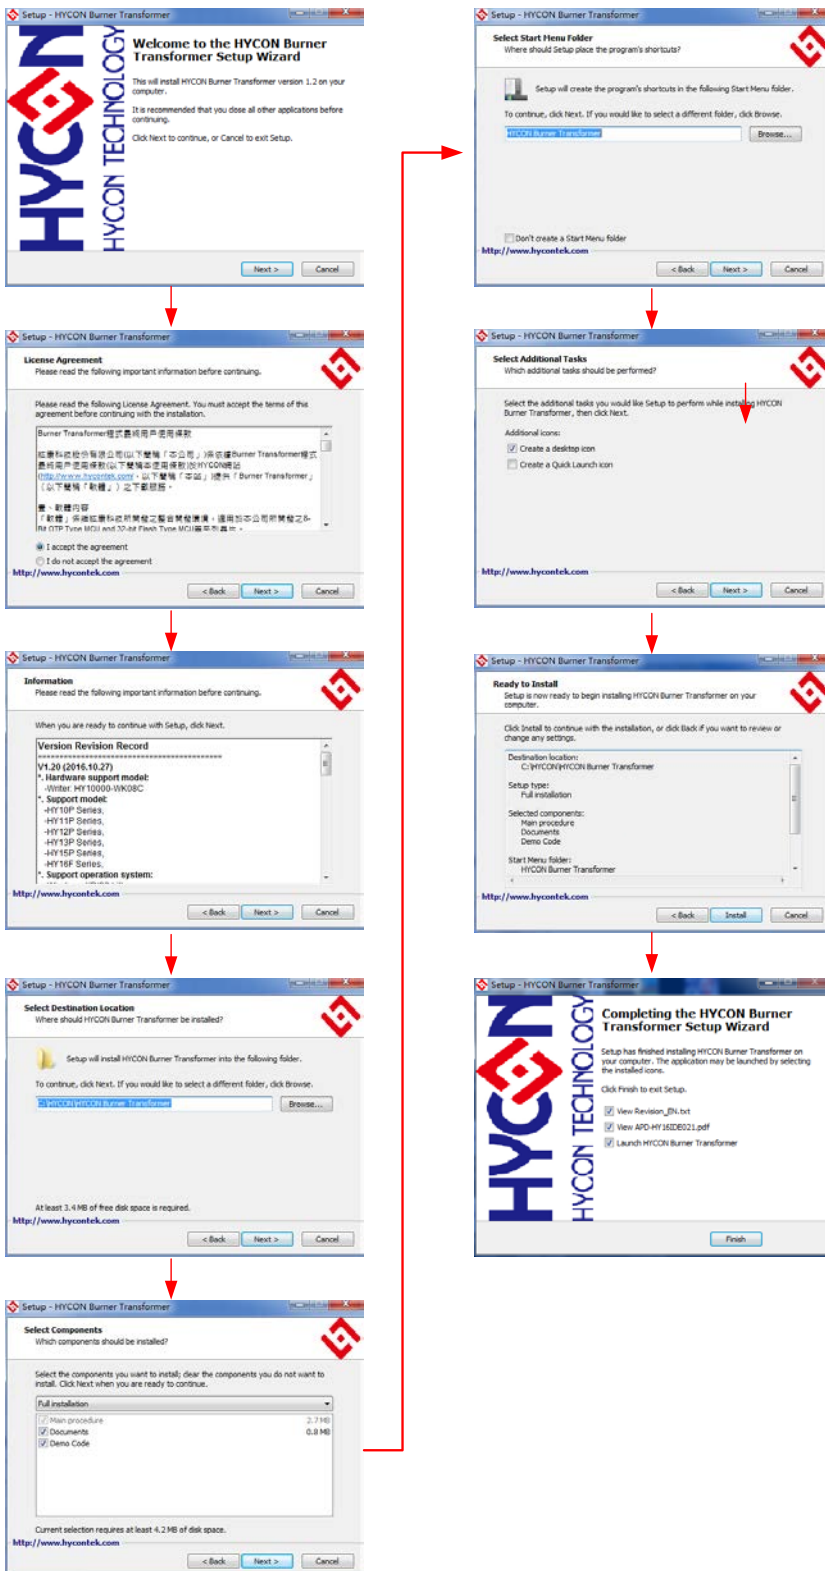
Setup - HYCON Burner Transformer

HYCON HYCON TECHNOLOGY

Welcome to the HYCON Burner Transformer Setup Wizard

This will install HYCON Burner Transformer version 1.2 on your computer.

It is recommended that you close all other applications before continuing.

Click Next to continue, or Cancel to exit Setup.

Next > Cancel

Setup - HYCON Burner Transformer

License Agreement
Please read the following important information before continuing.

Please read the following License Agreement. You must accept the terms of this agreement before continuing with the installation.

Burner Transformer程式最終用戶使用條款

紘康科技股份有限公司(以下簡稱「本公司」)係依據Burner Transformer程式最終用戶使用條款(以下簡稱本使用條款)出HYCON網站(http://www.hycontek.com，以下簡稱「本站」)提供「Burner Transformer」(以下簡稱「軟體」)之下載服務。

壹、軟體內容
「軟體」係由紘康科技研發之整合開發環境，適用於本公司開發之8-Bit OTP Type MCU and 32-bit Flash Type MCU開發用具中。

I accept the agreement
I do not accept the agreement

http://www.hycontek.com

< Back Next > Cancel

Setup - HYCON Burner Transformer

Information
Please read the following important information before continuing.

When you are ready to continue with Setup, click Next.

Version Revision Record
==========================================
V1.20 (2016.10.27)
*. Hardware support model:
-Writer: HY10000-WK08C
*. Support model:
-HY10P Series,
-HY11P Series,
-HY12P Series,
-HY13P Series,
-HY15P Series,
-HY16F Series.
*. Support operation system:

http://www.hycontek.com

< Back Next > Cancel

Setup - HYCON Burner Transformer

Select Destination Location
Where should HYCON Burner Transformer be installed?

Setup will install HYCON Burner Transformer into the following folder.

To continue, click Next. If you would like to select a different folder, click Browse.

C:\HYCON\HYCON Burner Transformer Browse...

At least 3.4 MB of free disk space is required.

http://www.hycontek.com

< Back Next > Cancel

Setup - HYCON Burner Transformer

Select Components
Which components should be installed?

Select the components you want to install; clear the components you do not want to install. Click Next when you are ready to continue.

Full installation

| Main procedure | 2.7 MB |
|---|---|
| Documents | 0.8 MB |
| Demo Code | |

Current selection requires at least 4.2 MB of disk space.

http://www.hycontek.com

< Back Next > Cancel

Setup - HYCON Burner Transformer

Select Start Menu Folder
Where should Setup place the program's shortcuts?

Setup will create the program's shortcuts in the following Start Menu folder.

To continue, click Next. If you would like to select a different folder, click Browse.

HYCON Burner Transformer Browse...

Don't create a Start Menu folder

http://www.hycontek.com

< Back Next > Cancel

Setup - HYCON Burner Transformer

Select Additional Tasks
Which additional tasks should be performed?

Select the additional tasks you would like Setup to perform while installing HYCON Burner Transformer, then click Next.

Additional icons:
Create a desktop icon
Create a Quick Launch icon

http://www.hycontek.com

< Back Next > Cancel

Setup - HYCON Burner Transformer

Ready to Install
Setup is now ready to begin installing HYCON Burner Transformer on your computer.

Click Install to continue with the installation, or click Back if you want to review or change any settings.

Destination location:
C:\HYCON\HYCON Burner Transformer

Setup type:
Full installation

Selected components:
Main procedure
Documents
Demo Code

Start Menu folder:
HYCON Burner Transformer

http://www.hycontek.com

< Back Install Cancel

Setup - HYCON Burner Transformer

HYCON HYCON TECHNOLOGY

Completing the HYCON Burner Transformer Setup Wizard

Setup has finished installing HYCON Burner Transformer on your computer. The application may be launched by selecting the installed icons.

Click Finish to exit Setup.

View Revision_EN.txt
View APD-HY16IDE021.pdf
Launch HYCON Burner Transformer

Finish